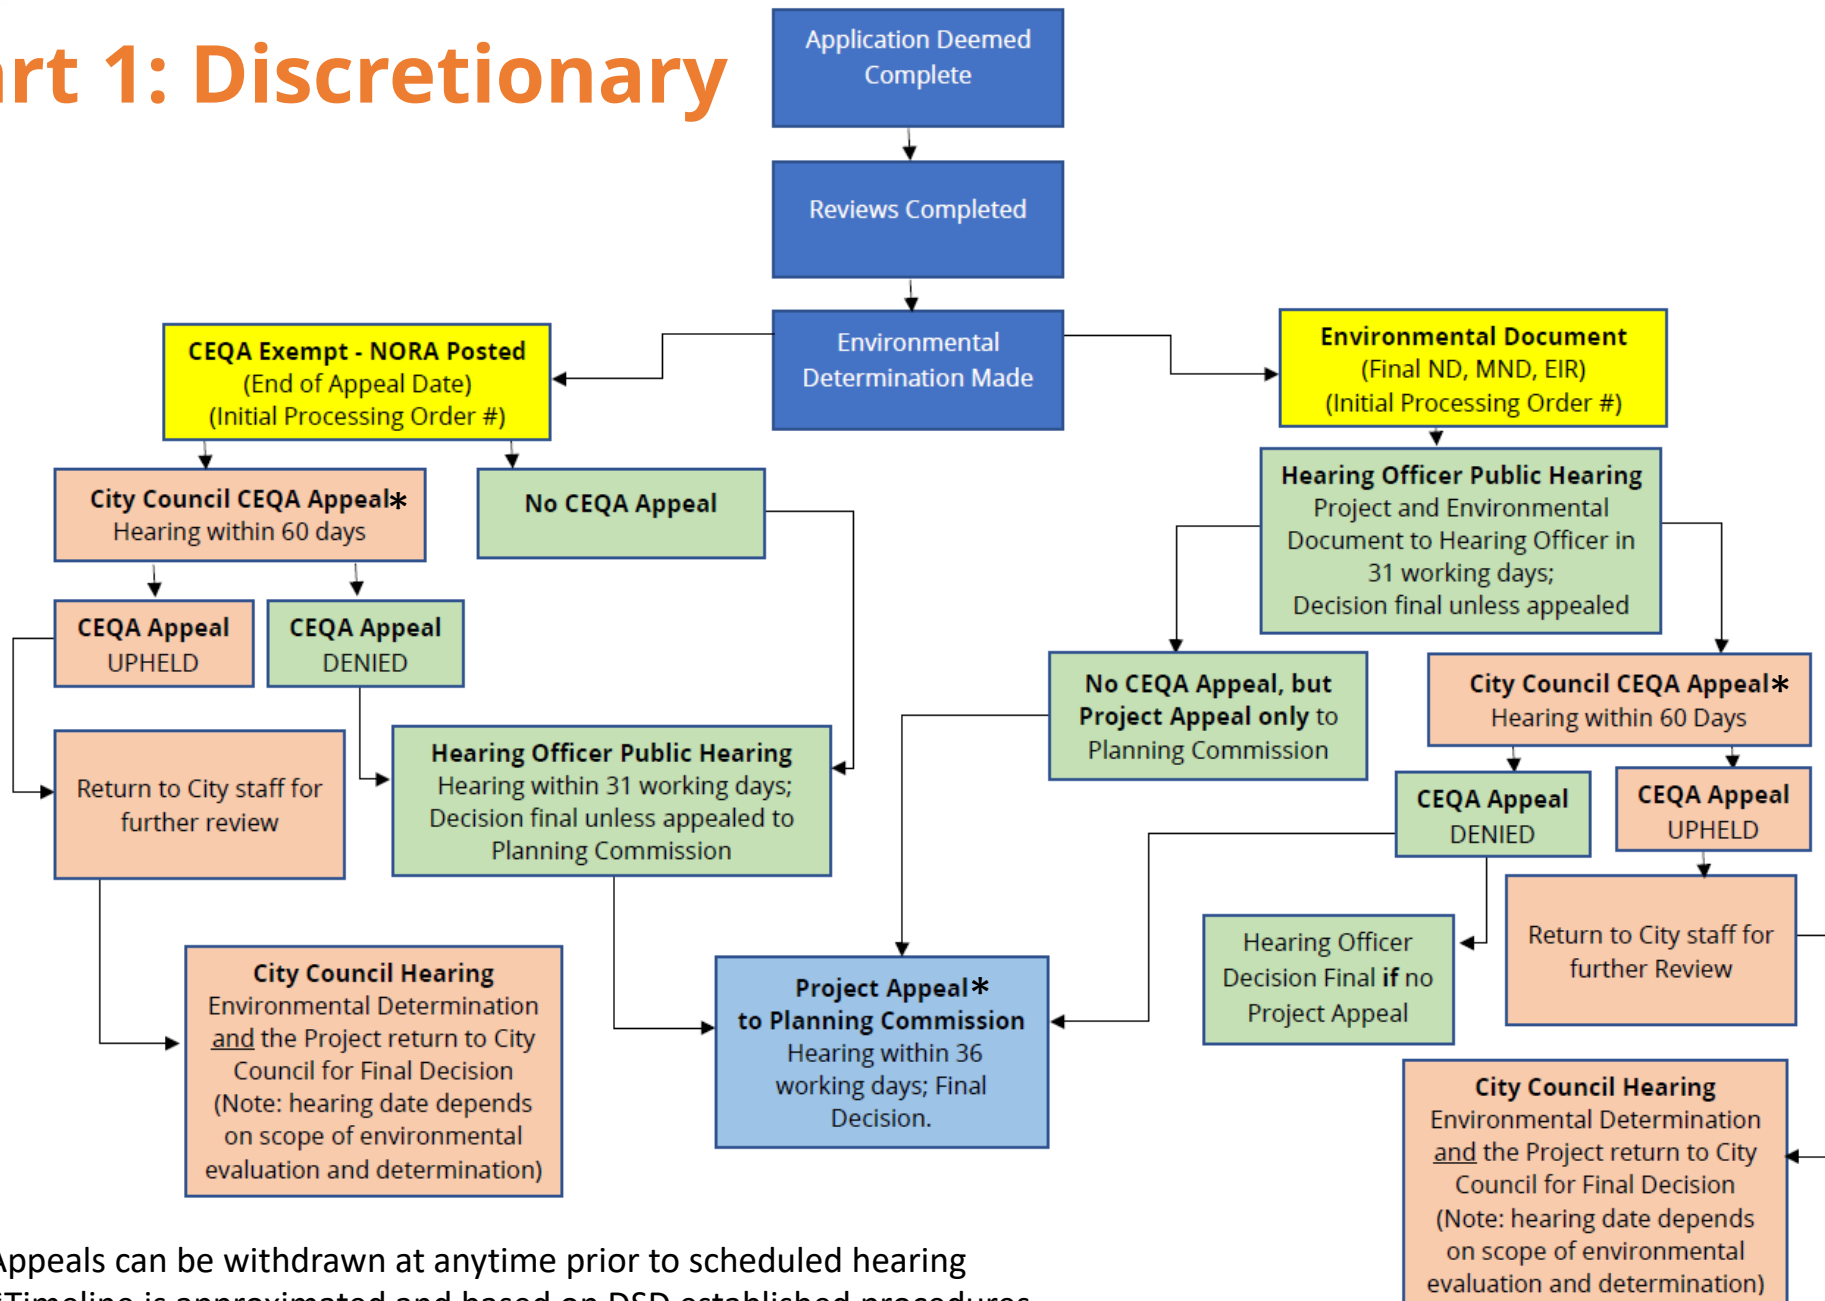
rt 1: Discretionary

Application Deemed Complete

Reviews Completed

Environmental Determination Made

CEQA Exempt - NORA Posted
(End of Appeal Date)
(Initial Processing Order #)

Environmental Document
(Final ND, MND, EIR)
(Initial Processing Order #)

City Council CEQA Appeal*
Hearing within 60 days

No CEQA Appeal

Hearing Officer Public Hearing
Project and Environmental Document to Hearing Officer in 31 working days;
Decision final unless appealed

CEQA Appeal
UPHELD

CEQA Appeal
DENIED

No CEQA Appeal, but Project Appeal only to Planning Commission

City Council CEQA Appeal*
Hearing within 60 Days

Return to City staff for further review

Hearing Officer Public Hearing
Hearing within 31 working days;
Decision final unless appealed to Planning Commission

CEQA Appeal
DENIED

CEQA Appeal
UPHELD

Hearing Officer Decision Final if no Project Appeal

Return to City staff for further Review

City Council Hearing
Environmental Determination and the Project return to City Council for Final Decision
(Note: hearing date depends on scope of environmental evaluation and determination)

Project Appeal*
to Planning Commission
Hearing within 36 working days; Final Decision.

City Council Hearing
Environmental Determination and the Project return to City Council for Final Decision
(Note: hearing date depends on scope of environmental evaluation and determination)

Appeals can be withdrawn at anytime prior to scheduled hearing
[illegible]